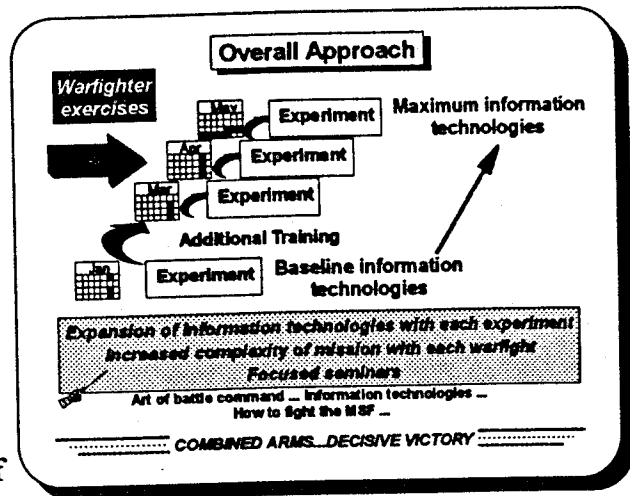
Overall Approach

Warfighter exercises

May

Experiment

Maximum information technologies

Apr

Experiment

Mar

Experiment

Additional Training

Jan

Experiment

Baseline information technologies

Expansion of information technologies with each experiment
Increased complexity of mission with each warfight
Focused seminars

Art of battle command ... Information technologies ...
How to fight the MSF ...

COMBINED ARMS...DECISIVE VICTORY